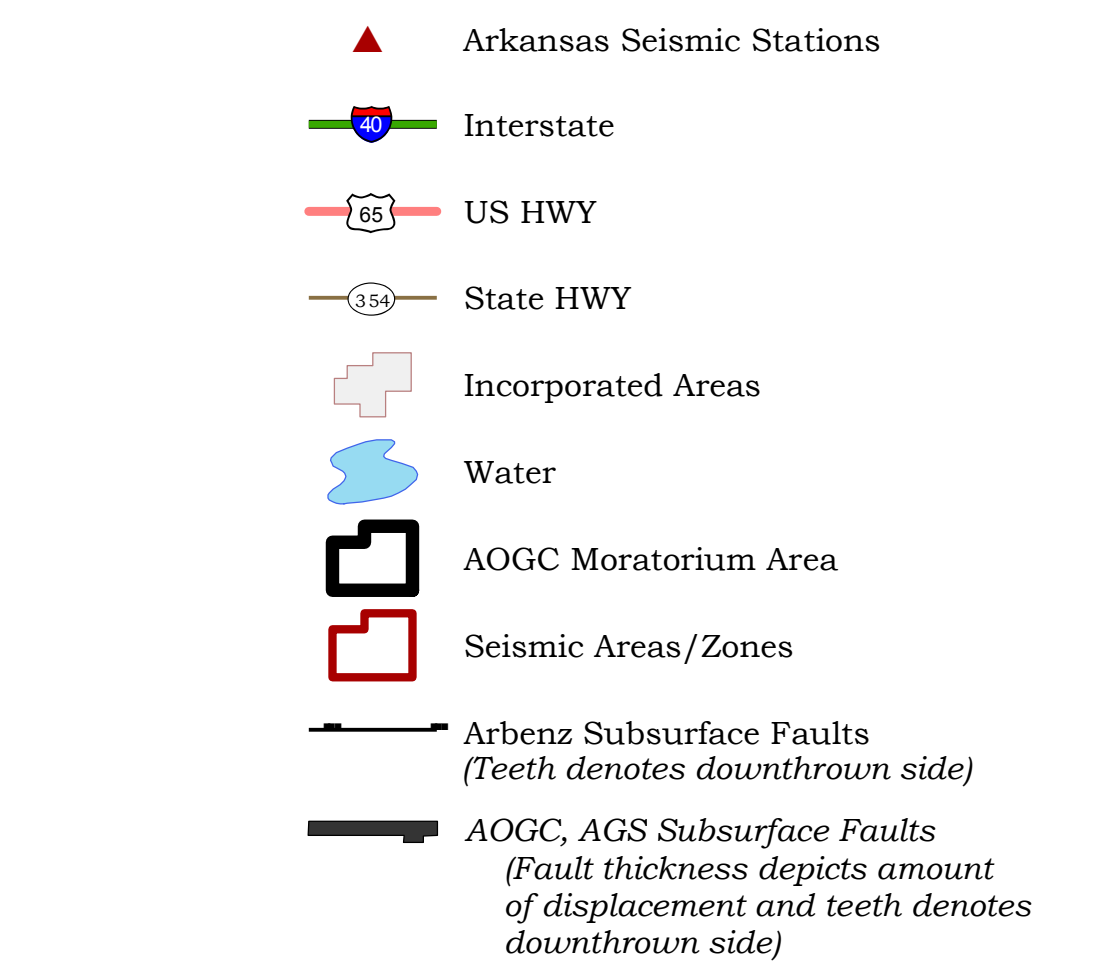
Arkansas Seismic Stations

40

Interstate

65

US HWY

354

State HWY

Incorporated Areas

Water

AOGC Moratorium Area

Seismic Areas/Zones

Arbenz Subsurface Faults
(Teeth denotes downthrown side)

AOGC, AGS Subsurface Faults
(Fault thickness depicts amount of displacement and teeth denotes downthrown side)